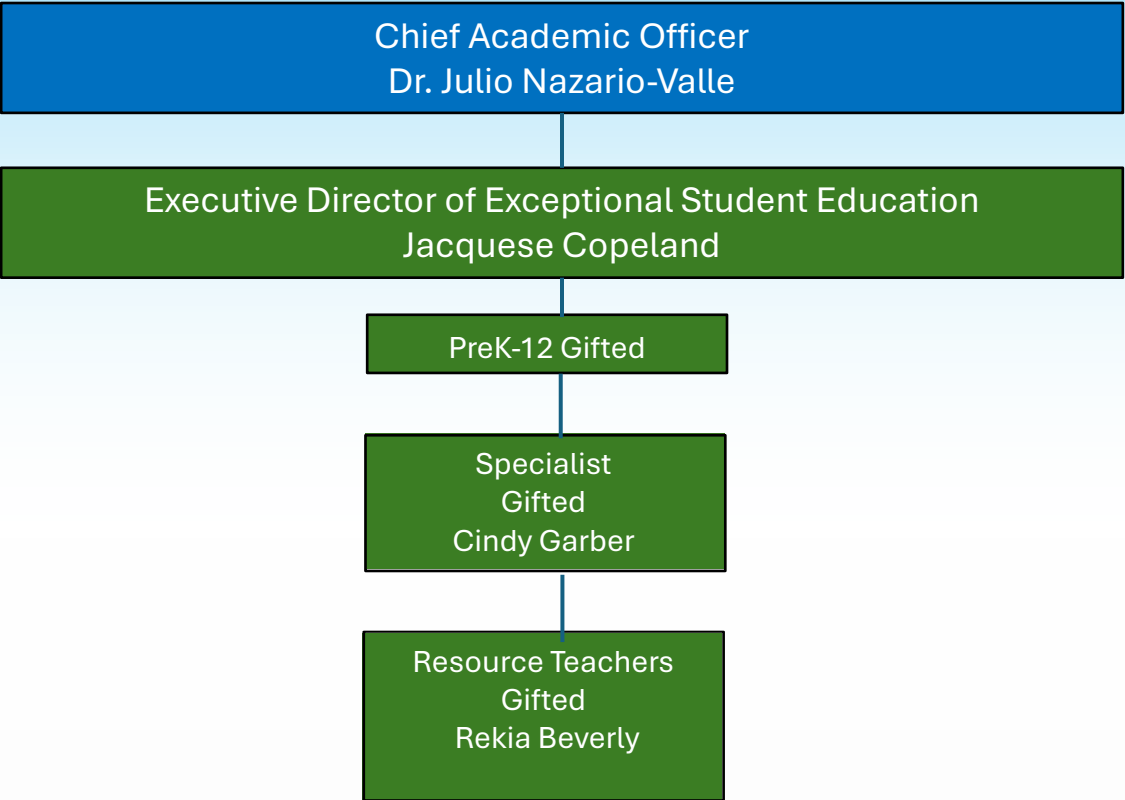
Chief Academic Officer
Dr. Julio Nazario-Valle

Executive Director of Exceptional Student Education
Jacquese Copeland

PreK-12 Gifted

Specialist
Gifted
Cindy Garber

Resource Teachers
Gifted
Rekia Beverly